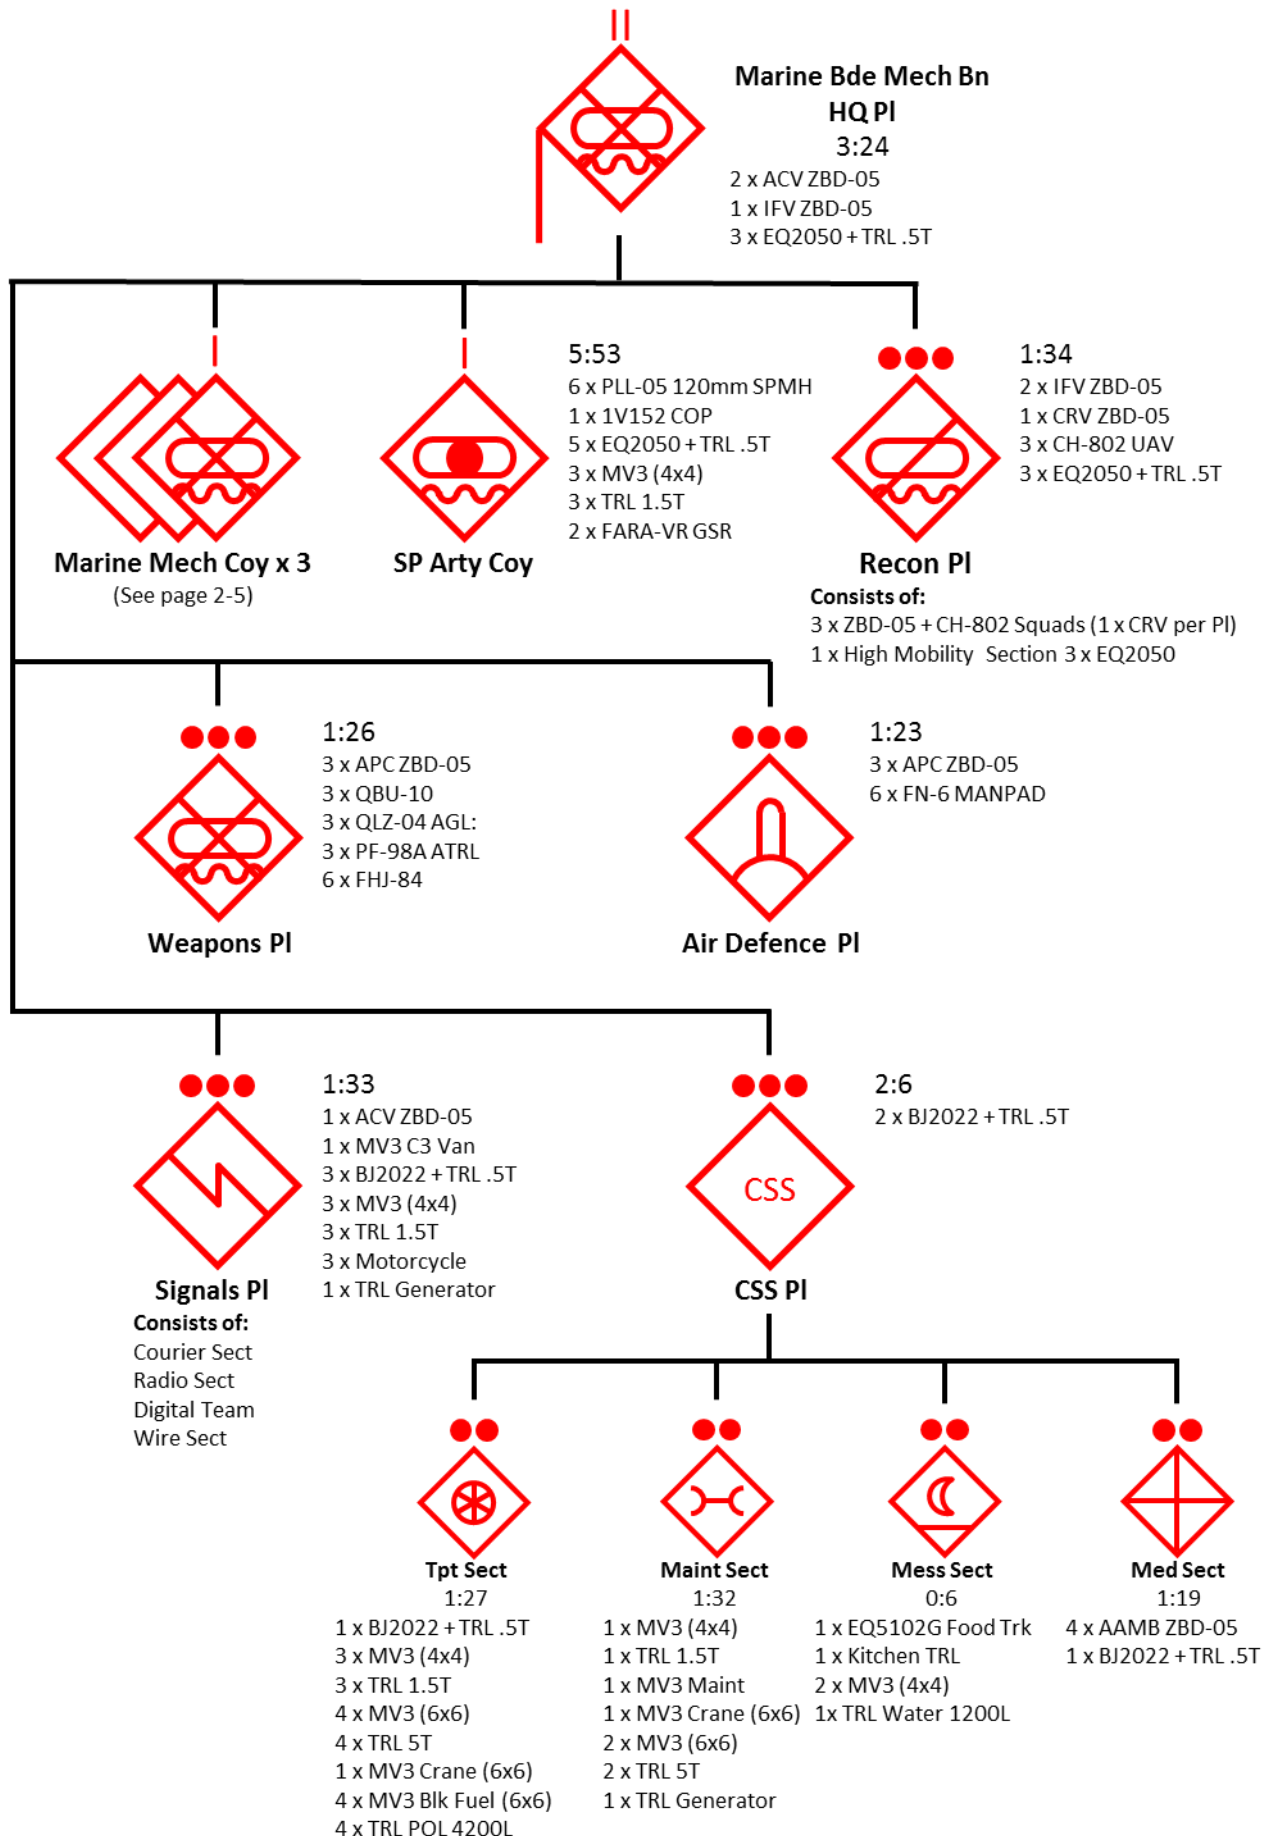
Marine Bde Mech Bn
HQ Pl
3:24
2 x ACV ZBD-05
1 x IFV ZBD-05
3 x EQ2050 + TRL .5T

Marine Mech Coy x 3
(See page 2-5)

SP Arty Coy
5:53
6 x PLL-05 120mm SPMH
1 x 1V152 COP
5 x EQ2050 + TRL .5T
3 x MV3 (4x4)
3 x TRL 1.5T
2 x FARA-VR GSR

Recon Pl
1:34
2 x IFV ZBD-05
1 x CRV ZBD-05
3 x CH-802 UAV
3 x EQ2050 + TRL .5T
Consists of:
3 x ZBD-05 + CH-802 Squads (1 x CRV per Pl)
1 x High Mobility Section 3 x EQ2050

Weapons Pl
1:26
3 x APC ZBD-05
3 x QBU-10
3 x QLZ-04 AGL:
3 x PF-98A ATRL
6 x FHJ-84

Air Defence Pl
1:23
3 x APC ZBD-05
6 x FN-6 MANPAD

Signals Pl
1:33
1 x ACV ZBD-05
1 x MV3 C3 Van
3 x BJ2022 + TRL .5T
3 x MV3 (4x4)
3 x TRL 1.5T
3 x Motorcycle
1 x TRL Generator
Consists of:
Courier Sect
Radio Sect
Digital Team
Wire Sect

CSS
CSS Pl
2:6
2 x BJ2022 + TRL .5T

Tpt Sect
1:27
1 x BJ2022 + TRL .5T
3 x MV3 (4x4)
3 x TRL 1.5T
4 x MV3 (6x6)
4 x TRL 5T
1 x MV3 Crane (6x6)
4 x MV3 Blk Fuel (6x6)
4 x TRL POL 4200L

Maint Sect
1:32
1 x MV3 (4x4)
1 x TRL 1.5T
1 x MV3 Maint
1 x MV3 Crane (6x6)
2 x MV3 (6x6)
2 x TRL 5T
1 x TRL Generator

Mess Sect
0:6
1 x EQ5102G Food Trk
1 x Kitchen TRL
2 x MV3 (4x4)
1x TRL Water 1200L

Med Sect
1:19
4 x AAMB ZBD-05
1 x BJ2022 + TRL .5T